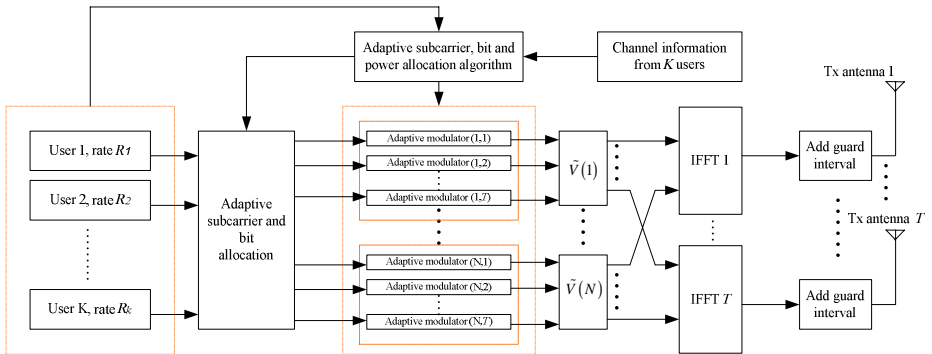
Adaptive subcarrier, bit and power allocation algorithm

Channel information from $K$ users

Tx antenna 1

User 1, rate $R_1$

User 2, rate $R_2$

User K, rate $R_K$

Adaptive subcarrier and bit allocation

Adaptive modulator (1,1)

Adaptive modulator (1,2)

Adaptive modulator (1,$T$)

Adaptive modulator (N,1)

Adaptive modulator (N,2)

Adaptive modulator (N,$T$)

$\tilde{V}(1)$

$\tilde{V}(N)$

IFFT 1

IFFT $T$

Add guard interval

Tx antenna $T$

Add guard interval